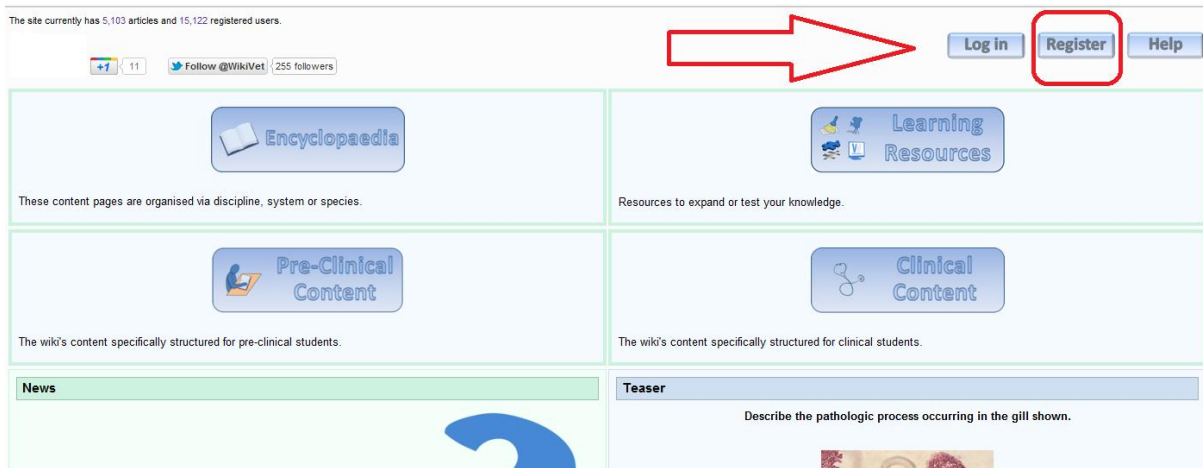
The site currently has 5,103 articles and 15,122 registered users.

+1 11 Follow @WikiVet 255 followers

Log in Register Help

Encyclopaedia

These content pages are organised via discipline, system or species.

Learning Resources

Resources to expand or test your knowledge.

Pre-Clinical Content

The wiki's content specifically structured for pre-clinical students.

Clinical Content

The wiki's content specifically structured for clinical students.

News

Teaser

Describe the pathologic process occurring in the gill shown.